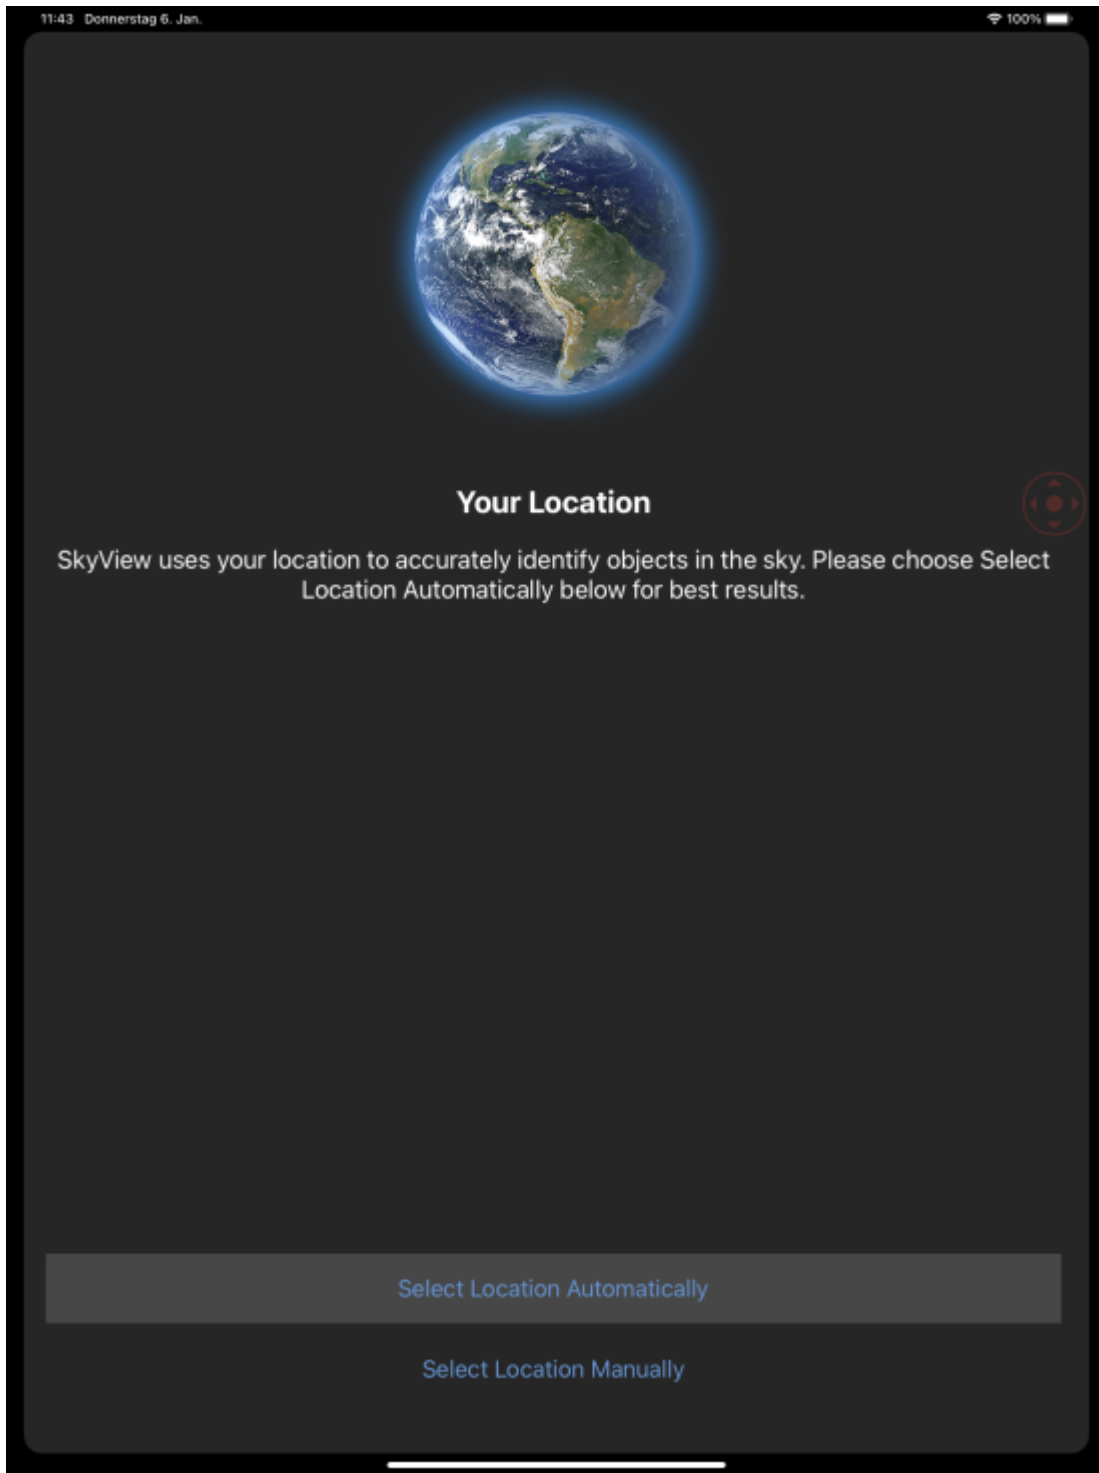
11:43 Donnerstag 6. Jan.

100%

Your Location

SkyView uses your location to accurately identify objects in the sky. Please choose Select Location Automatically below for best results.

Select Location Automatically

Select Location Manually